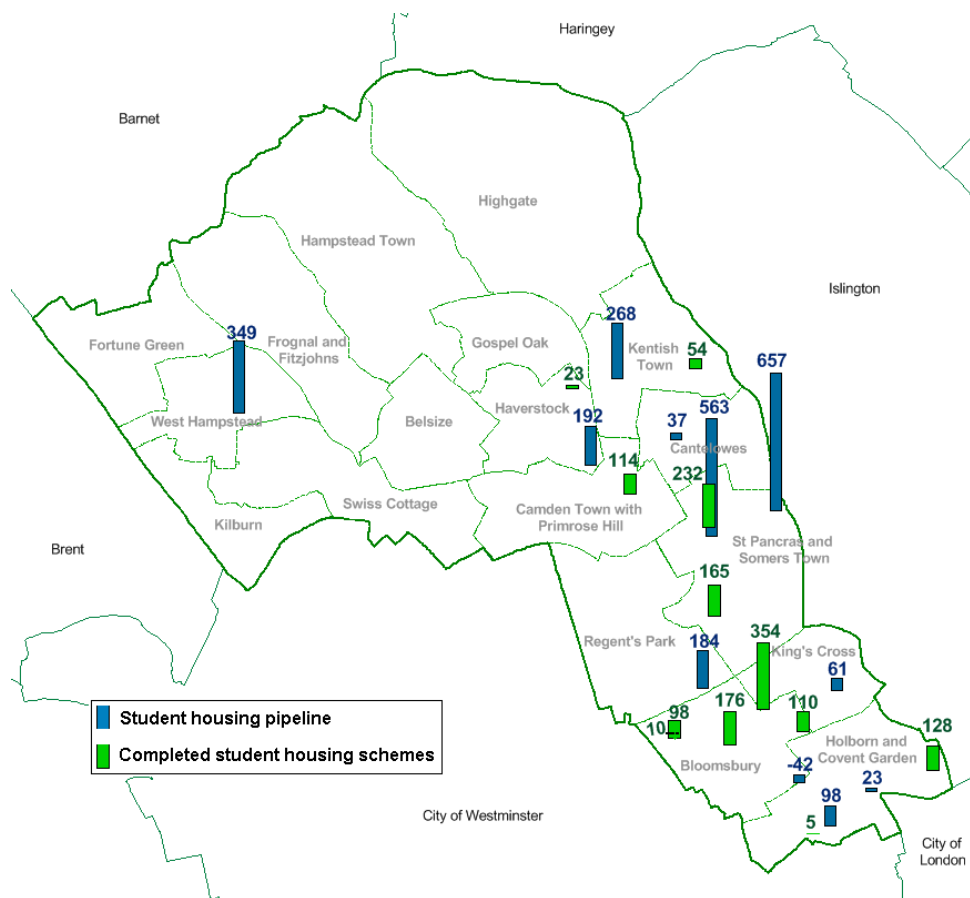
Haringey

Barnet

Highgate

Hampstead Town

Islington

Fortune Green

349

Frognal and Fitzjohns

Gospel Oak

268

Kentish Town

54

657

23

West Hampstead

Belsize

Haverstock

192

37

563

Cantelowes

114

232

Swiss Cottage

Kilburn

Camden Town with Primrose Hill

St Pancras and Somers Town

Brent

165

Regent's Park

184

354

King's Cross

61

Student housing pipeline

Completed student housing schemes

98

10

176

110

128

Holborn and Covent Garden

Bloomsbury

-42

23

98

City of Westminster

5

City of London